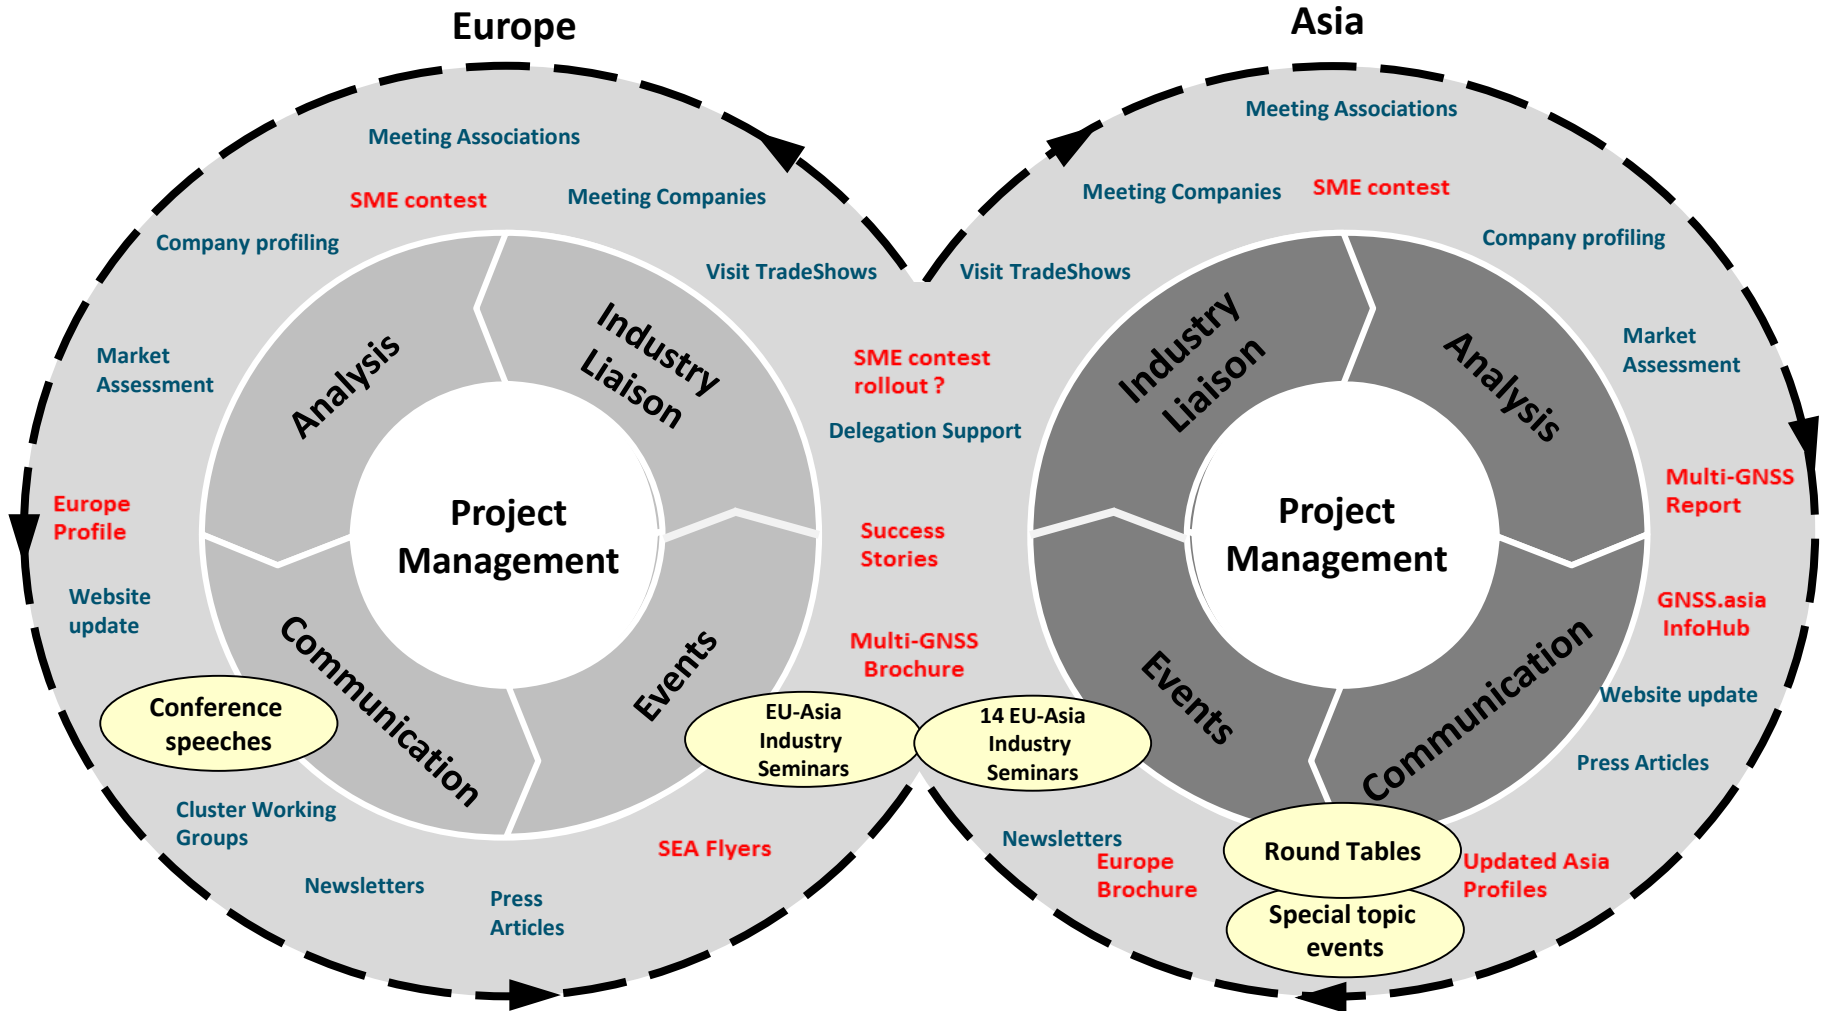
Europe

Asia

Meeting Associations

SME contest

Meeting Companies

Company profiling

Visit TradeShows

Market Assessment

Europe Profile

Website update

Conference speeches

Cluster Working Groups

Newsletters

Press Articles

SEA Flyers

Analysis

Industry Liaison

Project Management

Communication

Events

EU-Asia Industry Seminars

SME contest rollout ?

Delegation Support

Success Stories

Multi-GNSS Brochure

Meeting Associations

Meeting Companies

SME contest

Visit TradeShows

Company profiling

Market Assessment

Multi-GNSS Report

GNSS.asia InfoHub

Website update

Press Articles

Industry Liaison

Analysis

Project Management

Events

Communication

14 EU-Asia Industry Seminars

Newsletters

Europe Brochure

Round Tables

Special topic events

Updated Asia Profiles